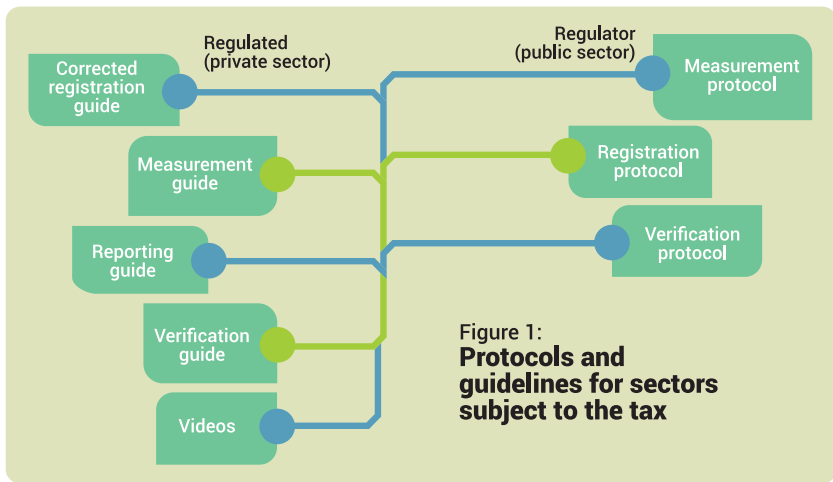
Regulated
(private sector)

Regulator
(public sector)

Corrected registration guide

Measurement guide

Reporting guide

Verification guide

Videos

Measurement protocol

Registration protocol

Verification protocol

Figure 1:
**Protocols and guidelines for sectors subject to the tax**